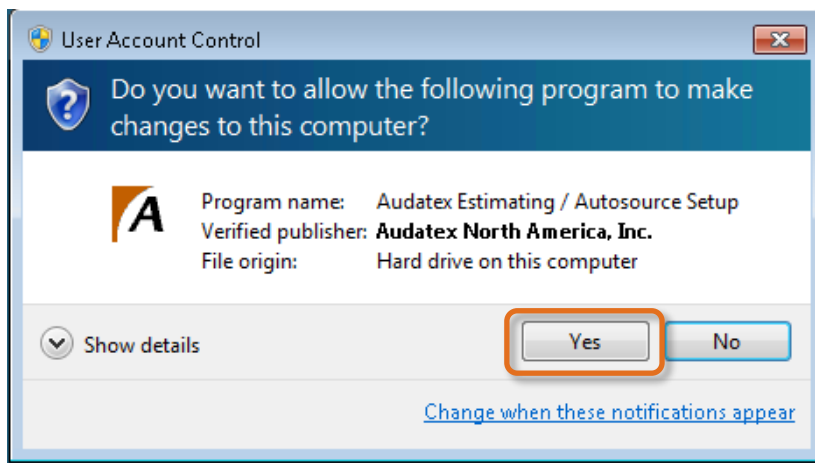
User Account Control

Do you want to allow the following program to make changes to this computer?

A

| | |
|---|---|
| Program name: | Audatex Estimating / Autosource Setup |
| Verified publisher: | Audatex North America, Inc. |
| File origin: | Hard drive on this computer |

Show details

Yes

No

Change when these notifications appear